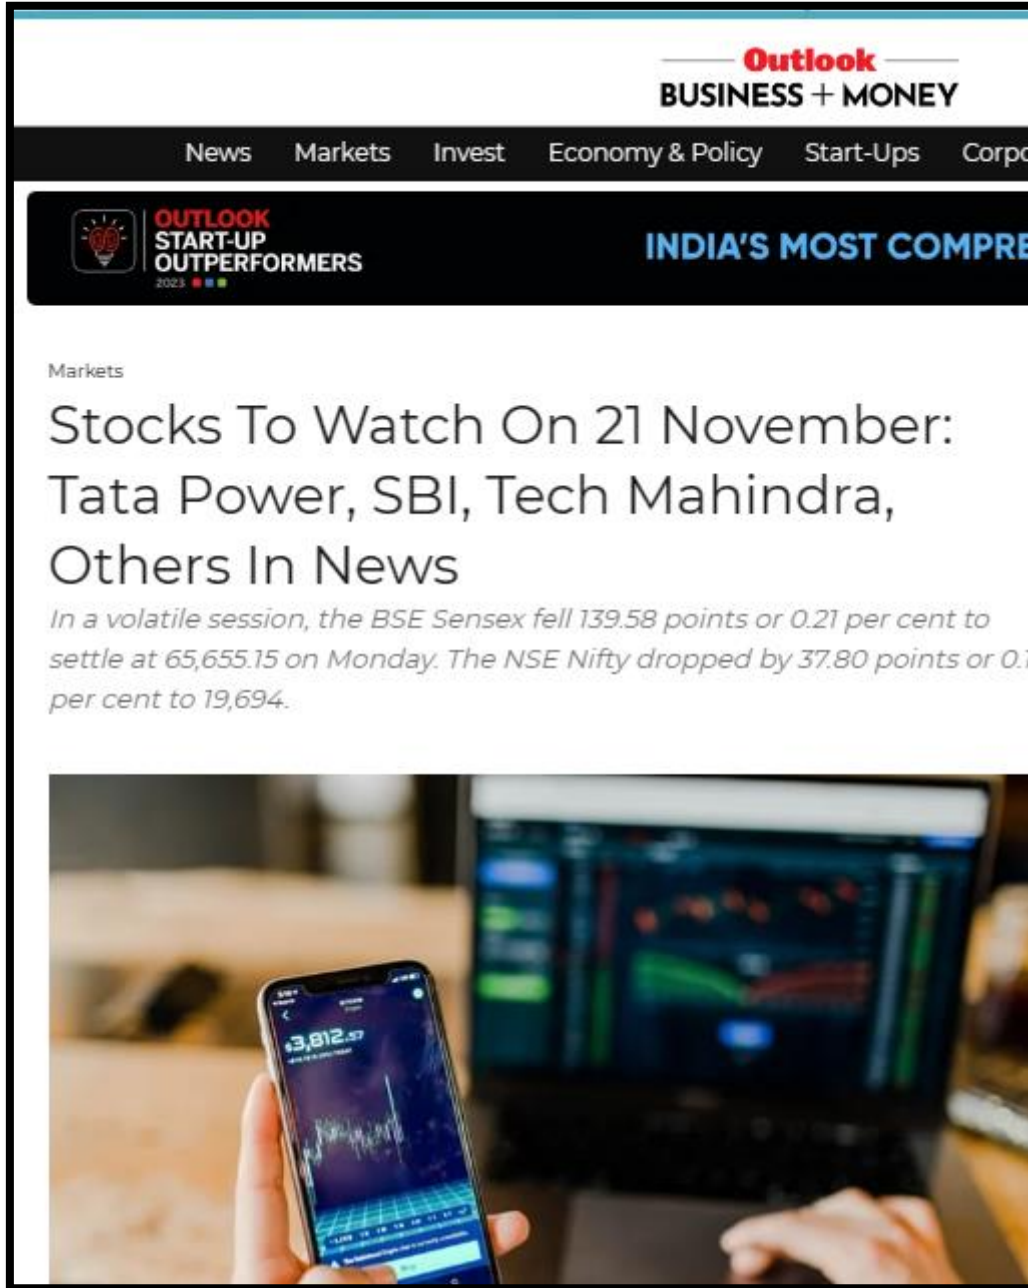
Outlook
BUSINESS + MONEY

News Markets Invest Economy & Policy Start-Ups Corpo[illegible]

OUTLOOK START-UP OUTPERFORMERS 2023

INDIA'S MOST COMPRE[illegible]

Markets

Stocks To Watch On 21 November: Tata Power, SBI, Tech Mahindra, Others In News

In a volatile session, the BSE Sensex fell 139.58 points or 0.21 per cent to settle at 65,655.15 on Monday. The NSE Nifty dropped by 37.80 points or 0.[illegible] per cent to 19,694.

$3,812.57